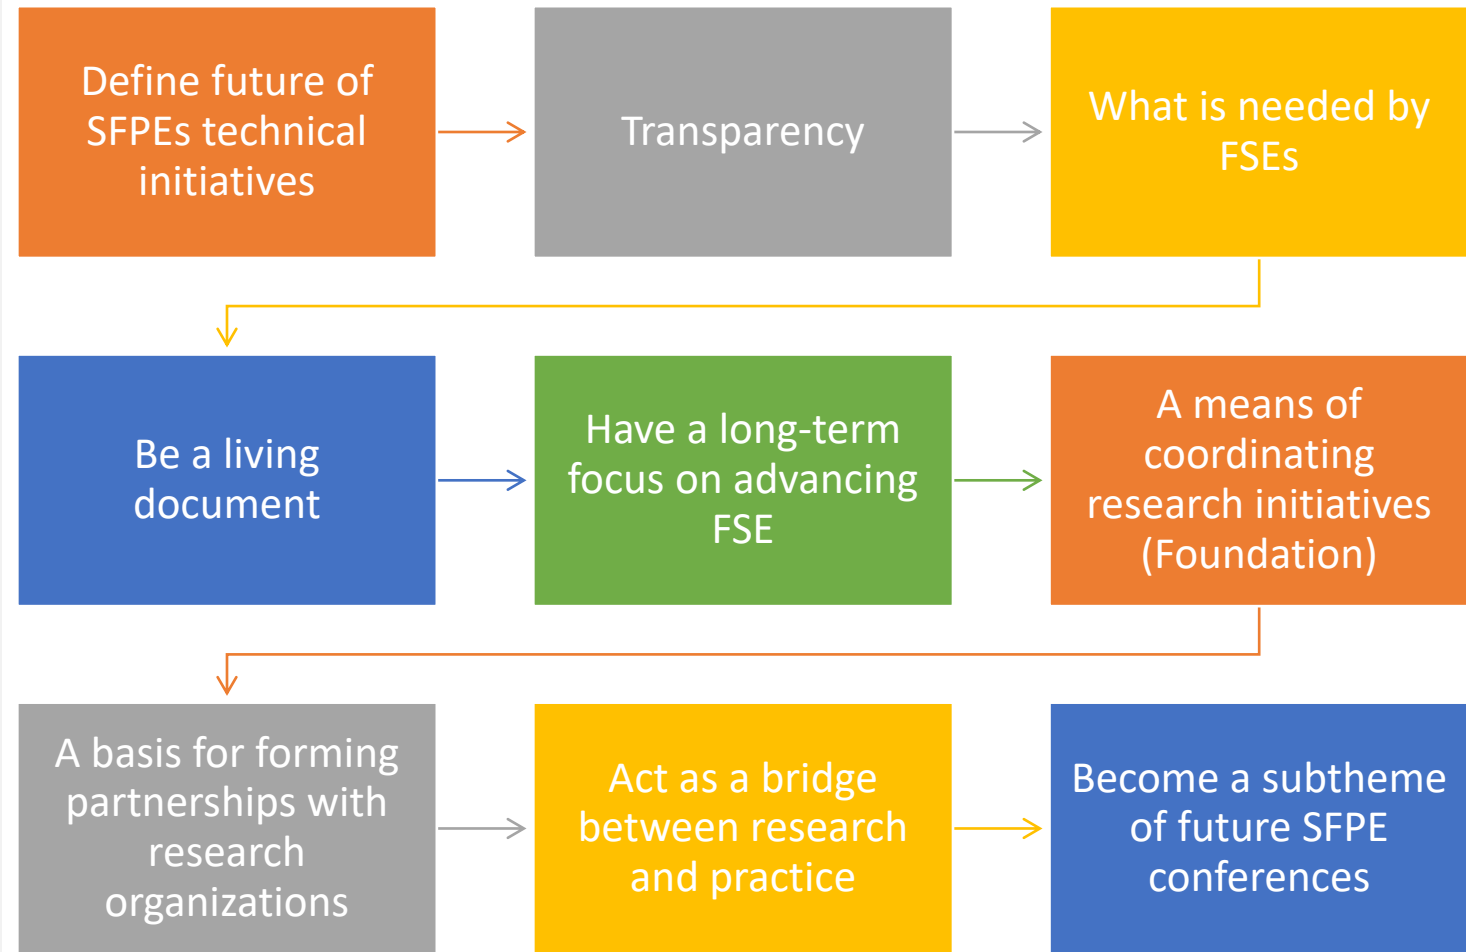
Define future of SFPEs technical initiatives

Transparency

What is needed by FSEs

Be a living document

Have a long-term focus on advancing FSE

A means of coordinating research initiatives (Foundation)

A basis for forming partnerships with research organizations

Act as a bridge between research and practice

Become a subtheme of future SFPE conferences